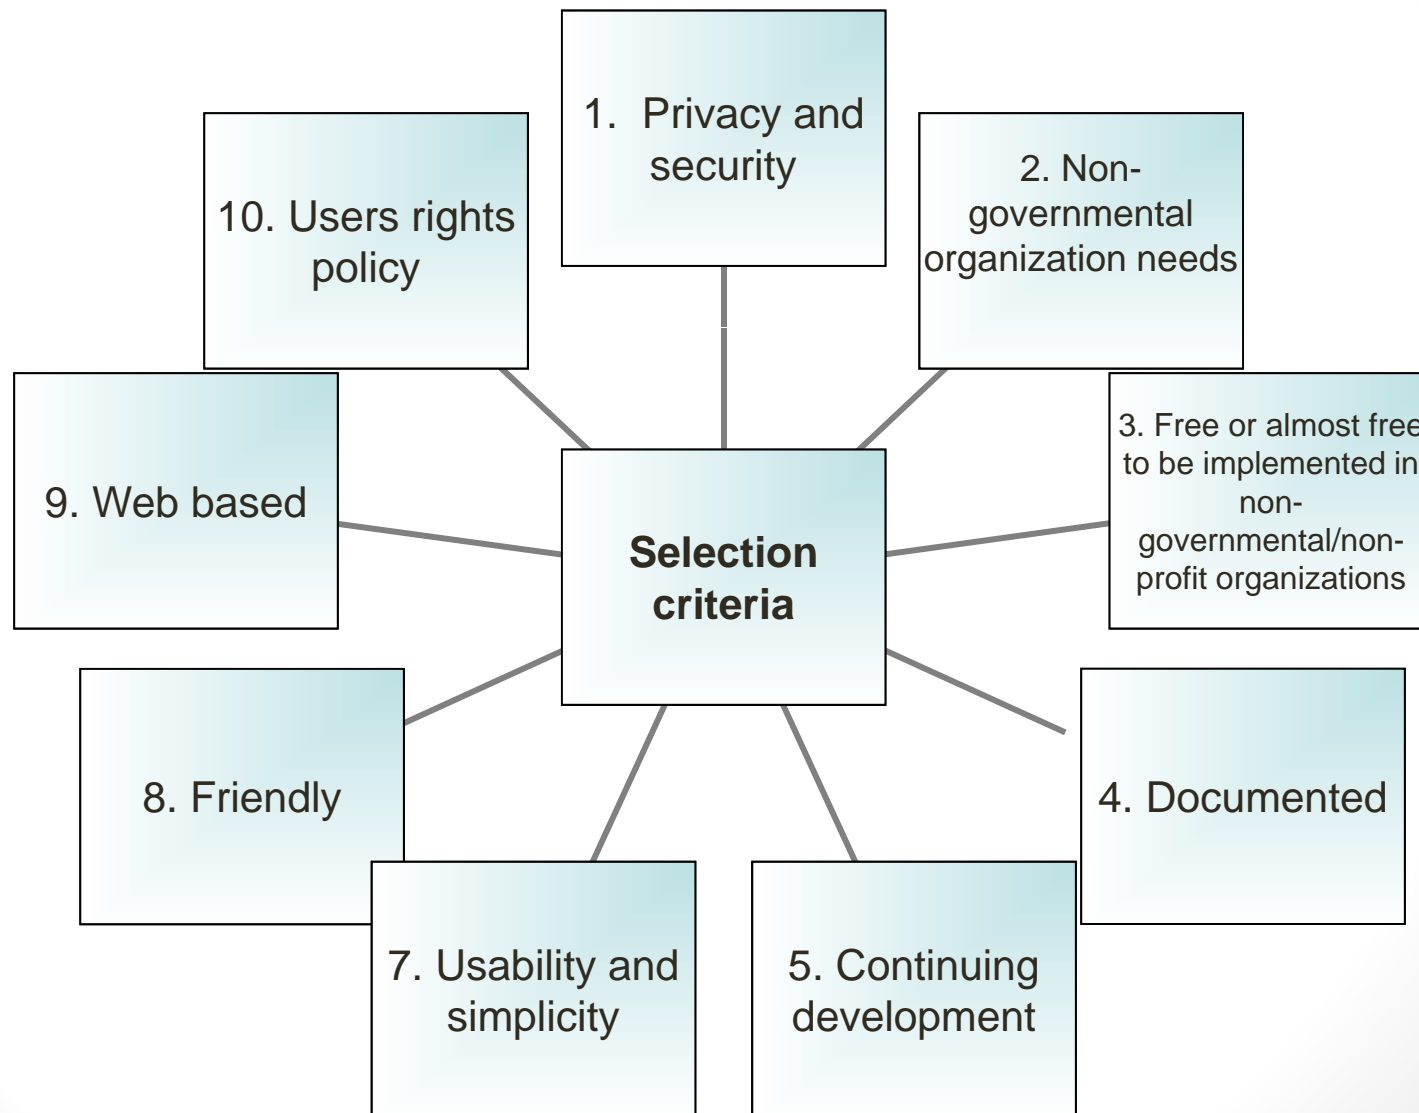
1. Privacy and security

2. Non-governmental organization needs

3. Free or almost free to be implemented in non-governmental/non-profit organizations

4. Documented

5. Continuing development

7. Usability and simplicity

8. Friendly

9. Web based

10. Users rights policy

Selection criteria